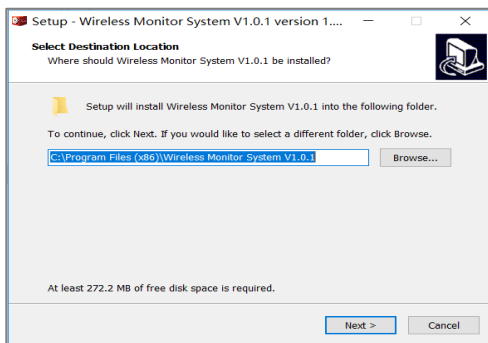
Setup - Wireless Monitor System V1.0.1 version 1....

Select Destination Location

Where should Wireless Monitor System V1.0.1 be installed?

Setup will install Wireless Monitor System V1.0.1 into the following folder.

To continue, click Next. If you would like to select a different folder, click Browse.

C:\Program Files (x86)\Wireless Monitor System V1.0.1

Browse...

At least 272.2 MB of free disk space is required.

Next >

Cancel